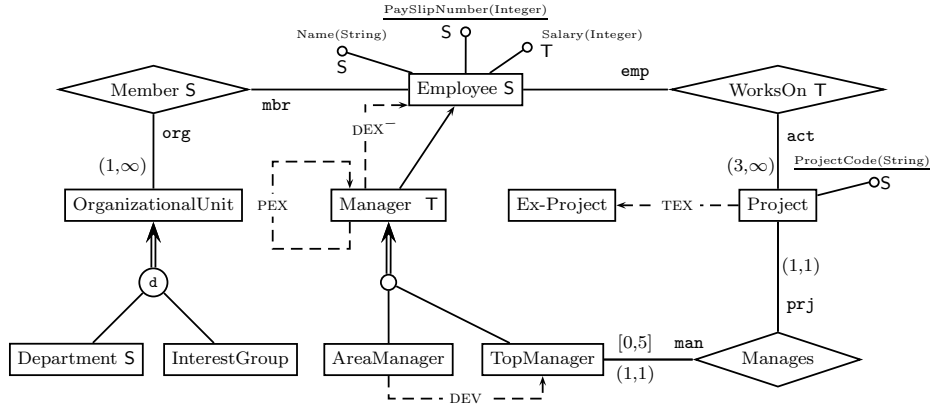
PaySlipNumber(Integer)
Name(String)
S
Salary(Integer)
S
T
Member S
mbr
Employee S
emp
WorksOn T
org
DEX$^{-}$
act
(1,∞)
(3,∞)
ProjectCode(String)
S
PEX
OrganizationalUnit
Manager T
Ex-Project
TEX
Project
(1,1)
d
prj
Department S
InterestGroup
AreaManager
TopManager
[0,5]
man
Manages
(1,1)
DEV